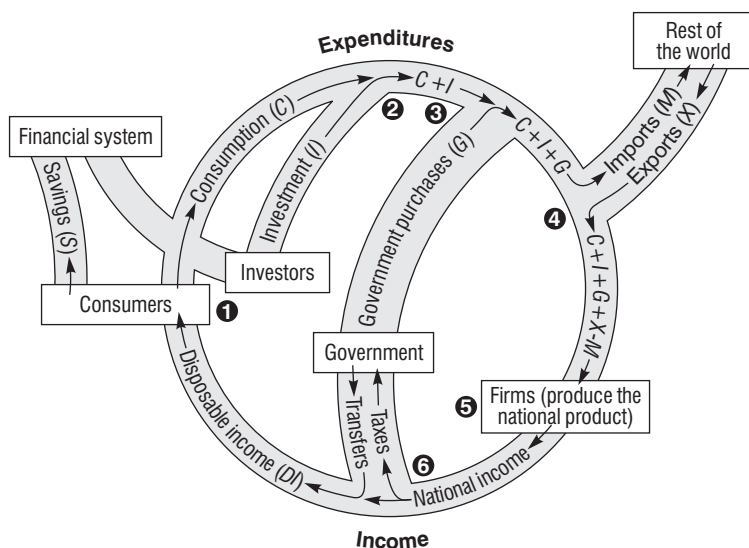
Expenditures

Rest of the world

Financial system

Savings (S)

Consumption (C)

Investment (I)

C + I

2

3

C + I + G

Government purchases (G)

Imports (M)

Exports (X)

4

C + I + G + X – M

Investors

Consumers

1

Government

Disposable income (DI)

Transfers

Taxes

Firms (produce the national product)

5

6

National income

Income